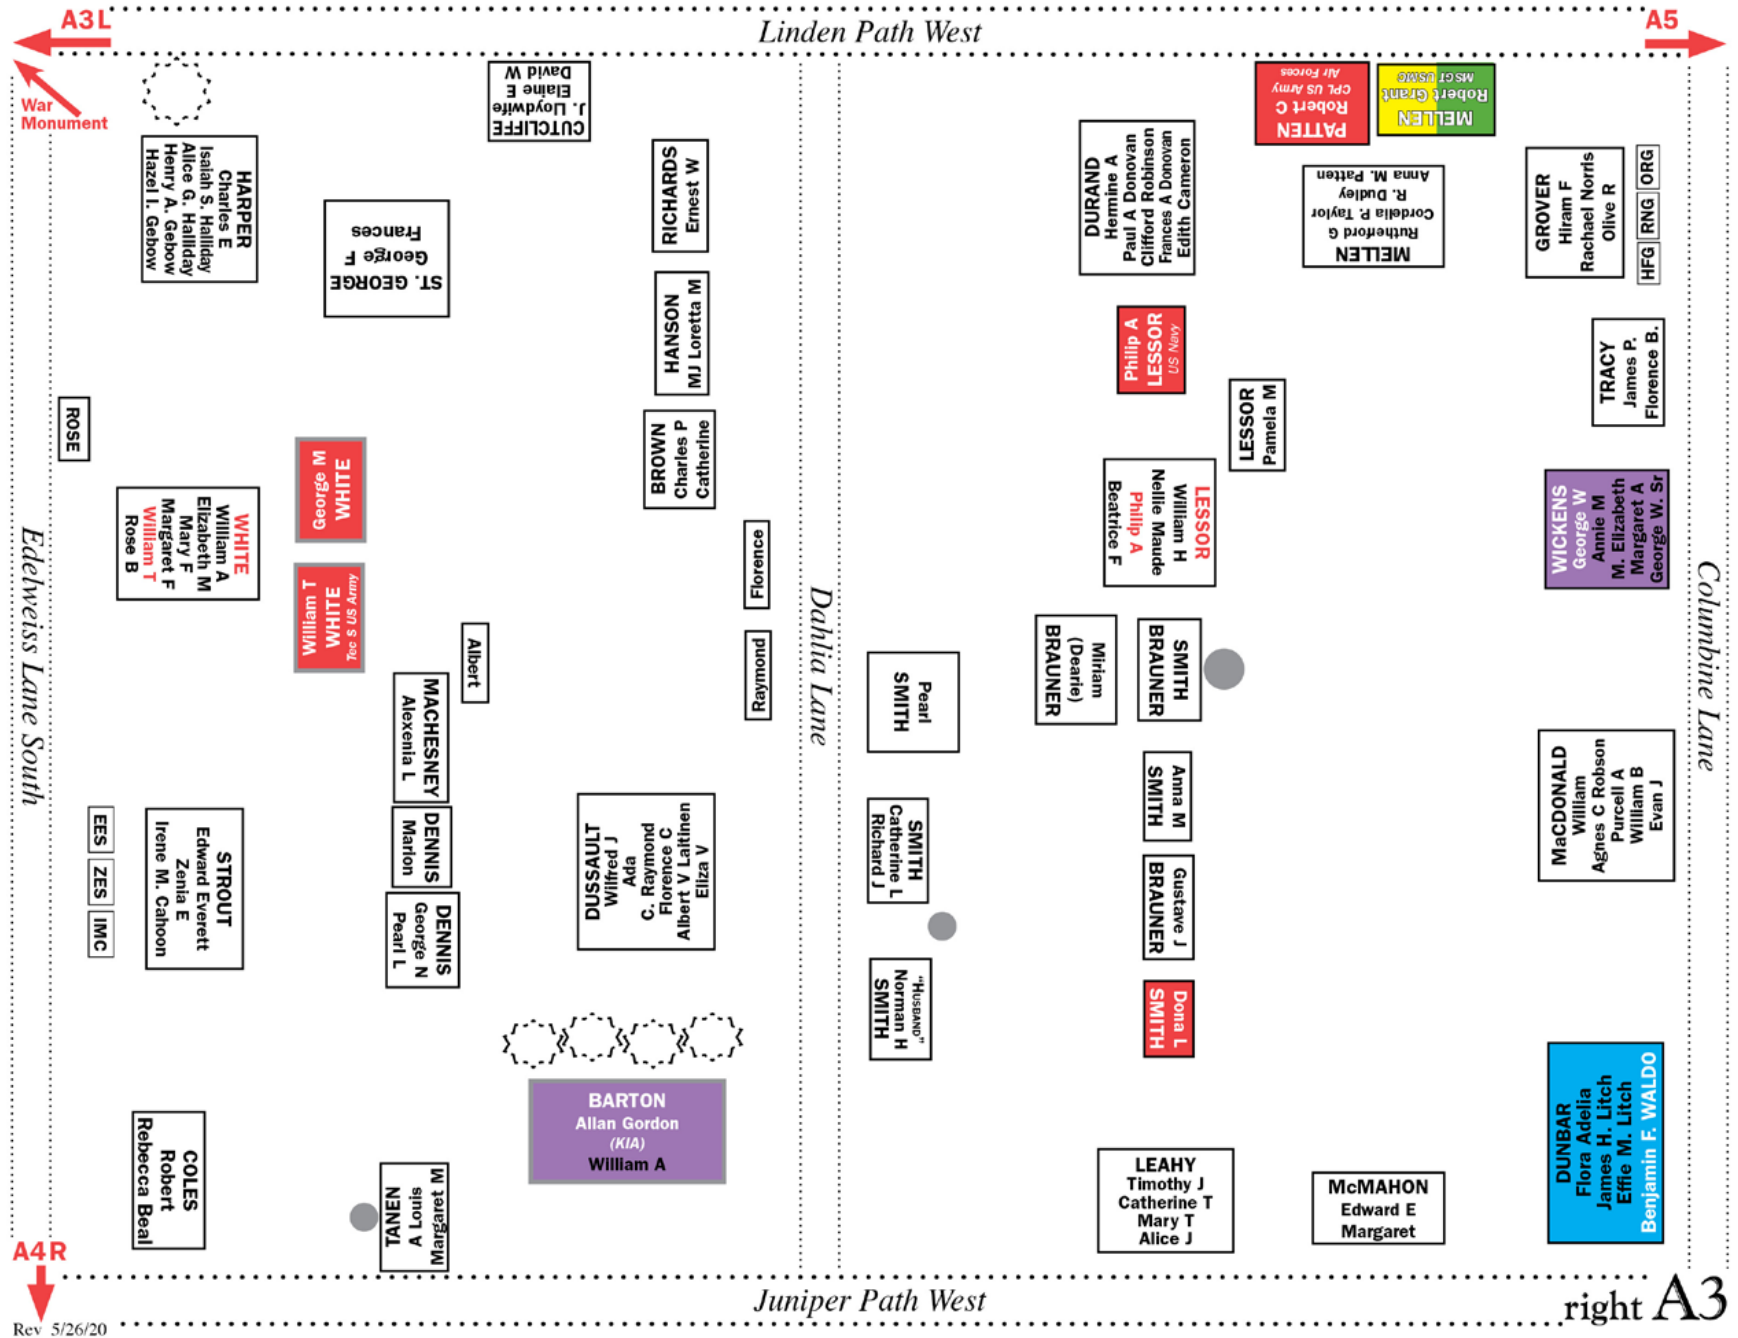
A3L

Linden Path West

A5

War Monument

CUTCLIFFE
J. Lloydwife
Elaine E
David W

HARPER
Charles E
Isaiah S. Halliday
Alice G. Halliday
Henry A. Gebow
Hazel I. Gebow

ST. GEORGE
George F
Frances

RICHARDS
Ernest W

HANSON
MJ Loretta M

BROWN
Charles P
Catherine

ROSE

George M
WHITE

WHITE
William A
Elizabeth M
Mary F
Margaret F
William T
Rose B

William T
WHITE
Tec S US Army

Florence

Raymond

Albert

MACHESNEY
Alexenia L

DENNIS
Marion

DENNIS
George N
Pearl L

EES
ZES
IMC

STROUT
Edward Everett
Zenia E
Irene M. Cahoon

DUSSAULT
Wilfred J
Ada
C. Raymond
Florence C
Albert V Laitinen
Eliza V

BARTON
Allan Gordon
(KIA)
William A

COLES
Robert
Rebecca Beal

TANEN
A Louis
Margaret M

Edelweiss Lane South

Dahlia Lane

PATTEN
Robert C
CPL US Army
Air Forces

MELLEN
Robert Grant
MSGT USMC

DURAND
Hermine A
Paul A Donovan
Clifford Robinson
Frances A Donovan
Edith Cameron

MELLEN
Rutherford G
Cordelia P. Taylor
R. Dudley
Anna M. Patten

GROVER
Hiram F
Rachael Norris
Olive R

ORG
RNG
HFG

Philip A
LESSOR
US Navy

LESSOR
Pamela M

TRACY
James P.
Florence B.

LESSOR
William H
Nellie Maude
Philip A
Beatrice F

WICKENS
George W
Annie M
M. Elizabeth
Margaret A
George W. Sr

Pearl
SMITH

Miriam
(Dearie)
BRAUNER

SMITH
BRAUNER

Anna M
SMITH

Gustave J
BRAUNER

SMITH
Catherine L
Richard J

"HUSBAND"
Norman H
SMITH

Dona L
SMITH

MacDONALD
William
Agnes C Robson
Purcell A
William B
Evan J

DUNBAR
Flora Adelia
James H. Litch
Effie M. Litch
Benjamin F. WALDO

LEAHY
Timothy J
Catherine T
Mary T
Alice J

McMAHON
Edward E
Margaret

Columbine Lane

A4R

Rev 5/26/20

Juniper Path West

right A3